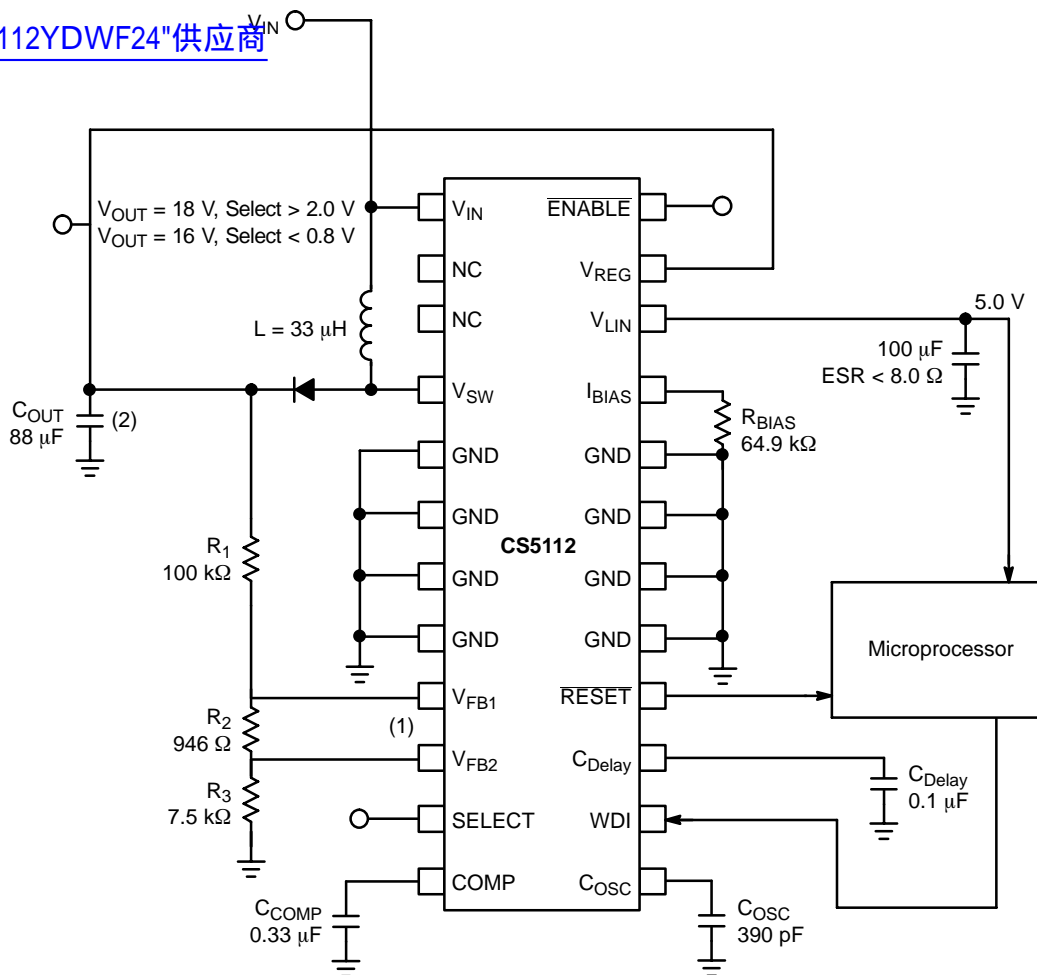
112YDWF24"供应商

$V_{IN}$

$V_{OUT}$ = 18 V, Select > 2.0 V
$V_{OUT}$ = 16 V, Select < 0.8 V

L = 33 μH

$C_{OUT}$
88 μF

(2)

$R_1$
100 kΩ

$R_2$
946 Ω

$R_3$
7.5 kΩ

(1)

$C_{COMP}$
0.33 μF

$V_{IN}$
NC
NC
$V_{SW}$
GND
GND
GND
GND
$V_{FB1}$
$V_{FB2}$
SELECT
COMP

CS5112

$\overline{ENABLE}$
$V_{REG}$
$V_{LIN}$
$I_{BIAS}$
GND
GND
GND
GND
$\overline{RESET}$
$C_{Delay}$
WDI
$C_{OSC}$

5.0 V

100 μF
ESR < 8.0 Ω

$R_{BIAS}$
64.9 kΩ

Microprocessor

$C_{Delay}$
0.1 μF

$C_{OSC}$
390 pF